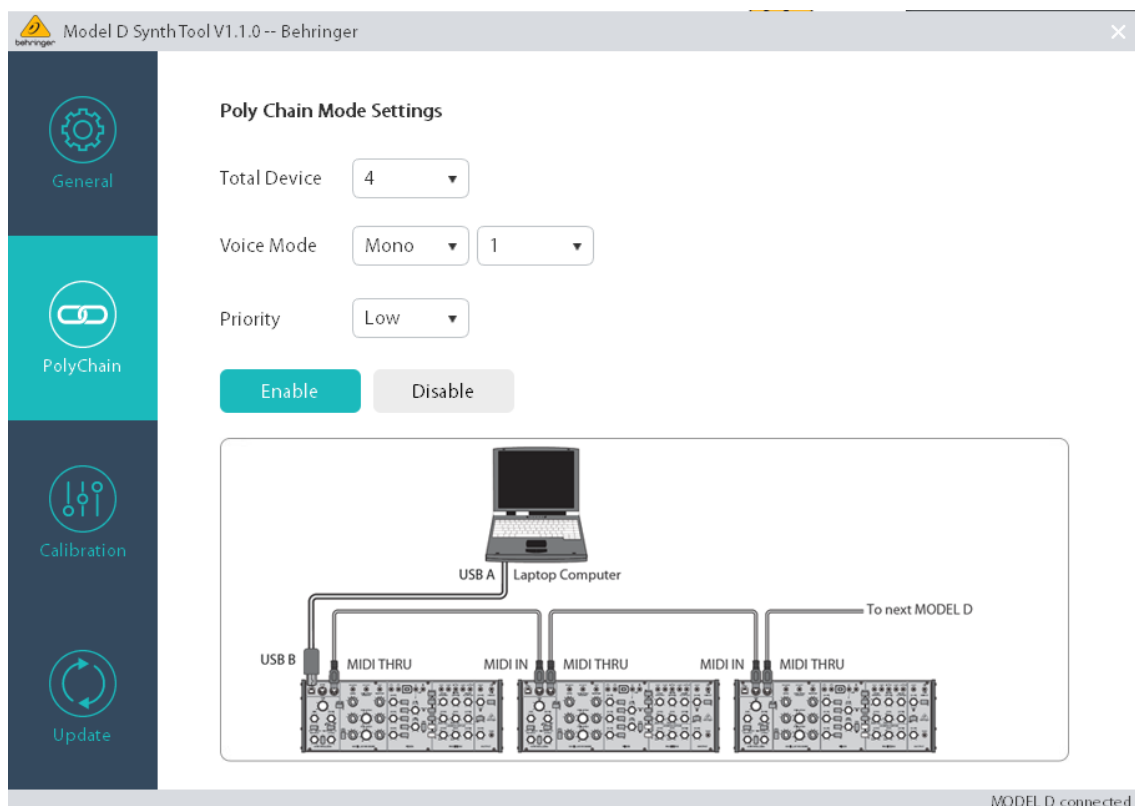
behringer Model D Synth Tool V1.1.0 -- Behringer

General

PolyChain

Calibration

Update

Poly Chain Mode Settings

Total Device 4

Voice Mode Mono 1

Priority Low

Enable Disable

USB A Laptop Computer

To next MODEL D

USB B MIDI THRU MIDI IN MIDI THRU MIDI IN MIDI THRU

MODEL D connected